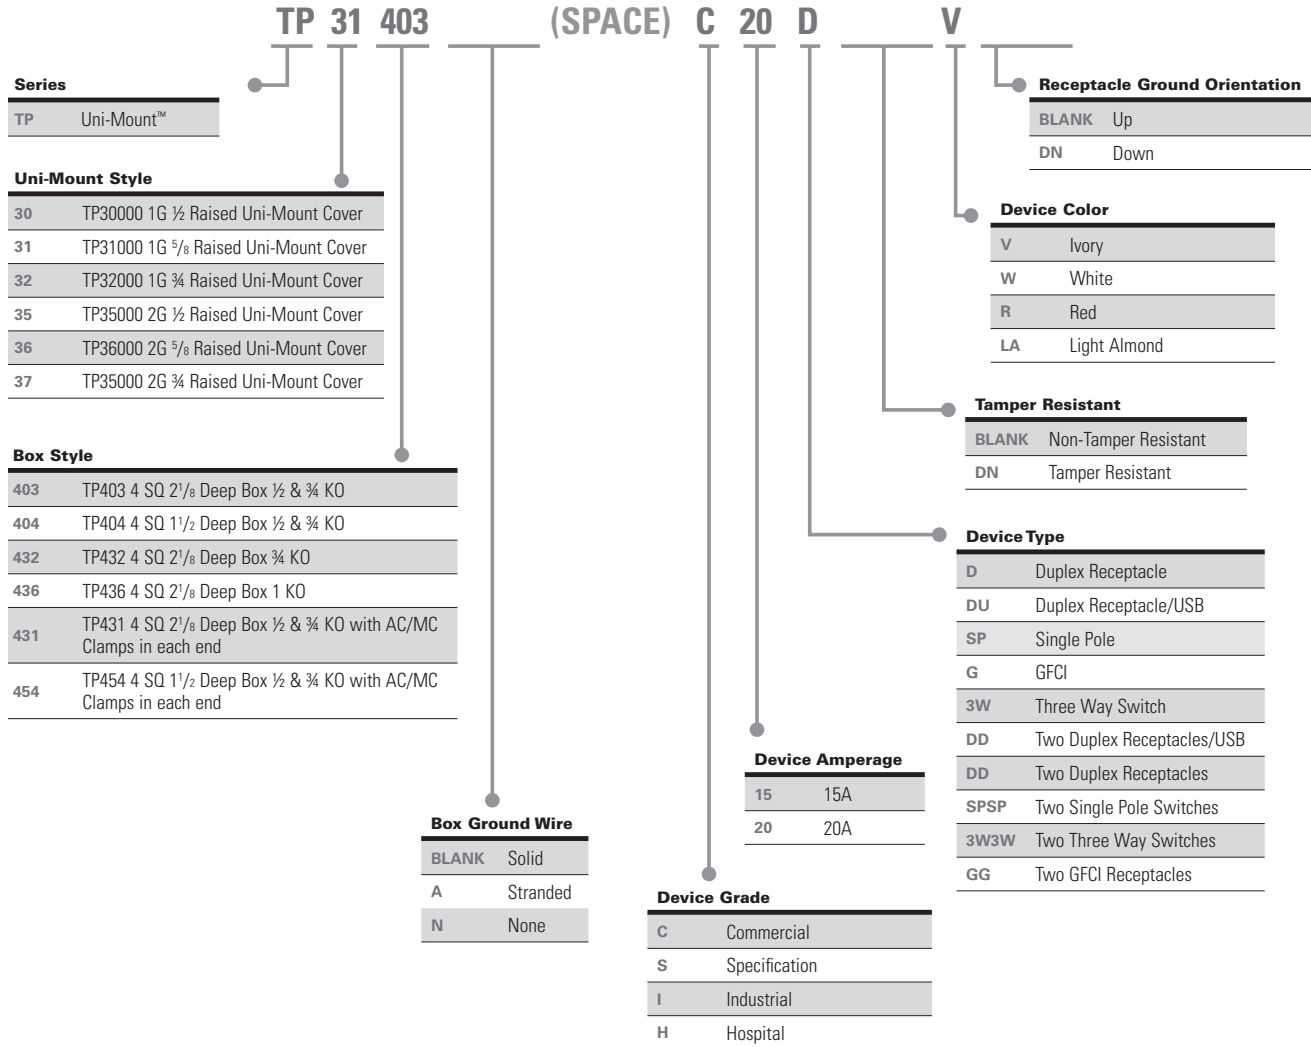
TP 31 403 ____ (SPACE) C 20 D ____ V ____

**Series**

| TP | Uni-Mount™ |
|---|---|

**Uni-Mount Style**

| 30 | TP30000 1G ½ Raised Uni-Mount Cover |
|---|---|
| 31 | TP31000 1G $^5/_8$ Raised Uni-Mount Cover |
| 32 | TP32000 1G ¾ Raised Uni-Mount Cover |
| 35 | TP35000 2G ½ Raised Uni-Mount Cover |
| 36 | TP36000 2G $^5/_8$ Raised Uni-Mount Cover |
| 37 | TP35000 2G ¾ Raised Uni-Mount Cover |

**Box Style**

| 403 | TP403 4 SQ $2^1/_8$ Deep Box ½ & ¾ KO |
|---|---|
| 404 | TP404 4 SQ $1^1/_2$ Deep Box ½ & ¾ KO |
| 432 | TP432 4 SQ $2^1/_8$ Deep Box ¾ KO |
| 436 | TP436 4 SQ $2^1/_8$ Deep Box 1 KO |
| 431 | TP431 4 SQ $2^1/_8$ Deep Box ½ & ¾ KO with AC/MC Clamps in each end |
| 454 | TP454 4 SQ $1^1/_2$ Deep Box ½ & ¾ KO with AC/MC Clamps in each end |

**Box Ground Wire**

| BLANK | Solid |
|---|---|
| A | Stranded |
| N | None |

**Device Grade**

| C | Commercial |
|---|---|
| S | Specification |
| I | Industrial |
| H | Hospital |

**Device Amperage**

| 15 | 15A |
|---|---|
| 20 | 20A |

**Device Type**

| D | Duplex Receptacle |
|---|---|
| DU | Duplex Receptacle/USB |
| SP | Single Pole |
| G | GFCI |
| 3W | Three Way Switch |
| DD | Two Duplex Receptacles/USB |
| DD | Two Duplex Receptacles |
| SPSP | Two Single Pole Switches |
| 3W3W | Two Three Way Switches |
| GG | Two GFCI Receptacles |

**Tamper Resistant**

| BLANK | Non-Tamper Resistant |
|---|---|
| DN | Tamper Resistant |

**Device Color**

| V | Ivory |
|---|---|
| W | White |
| R | Red |
| LA | Light Almond |

**Receptacle Ground Orientation**

| BLANK | Up |
|---|---|
| DN | Down |